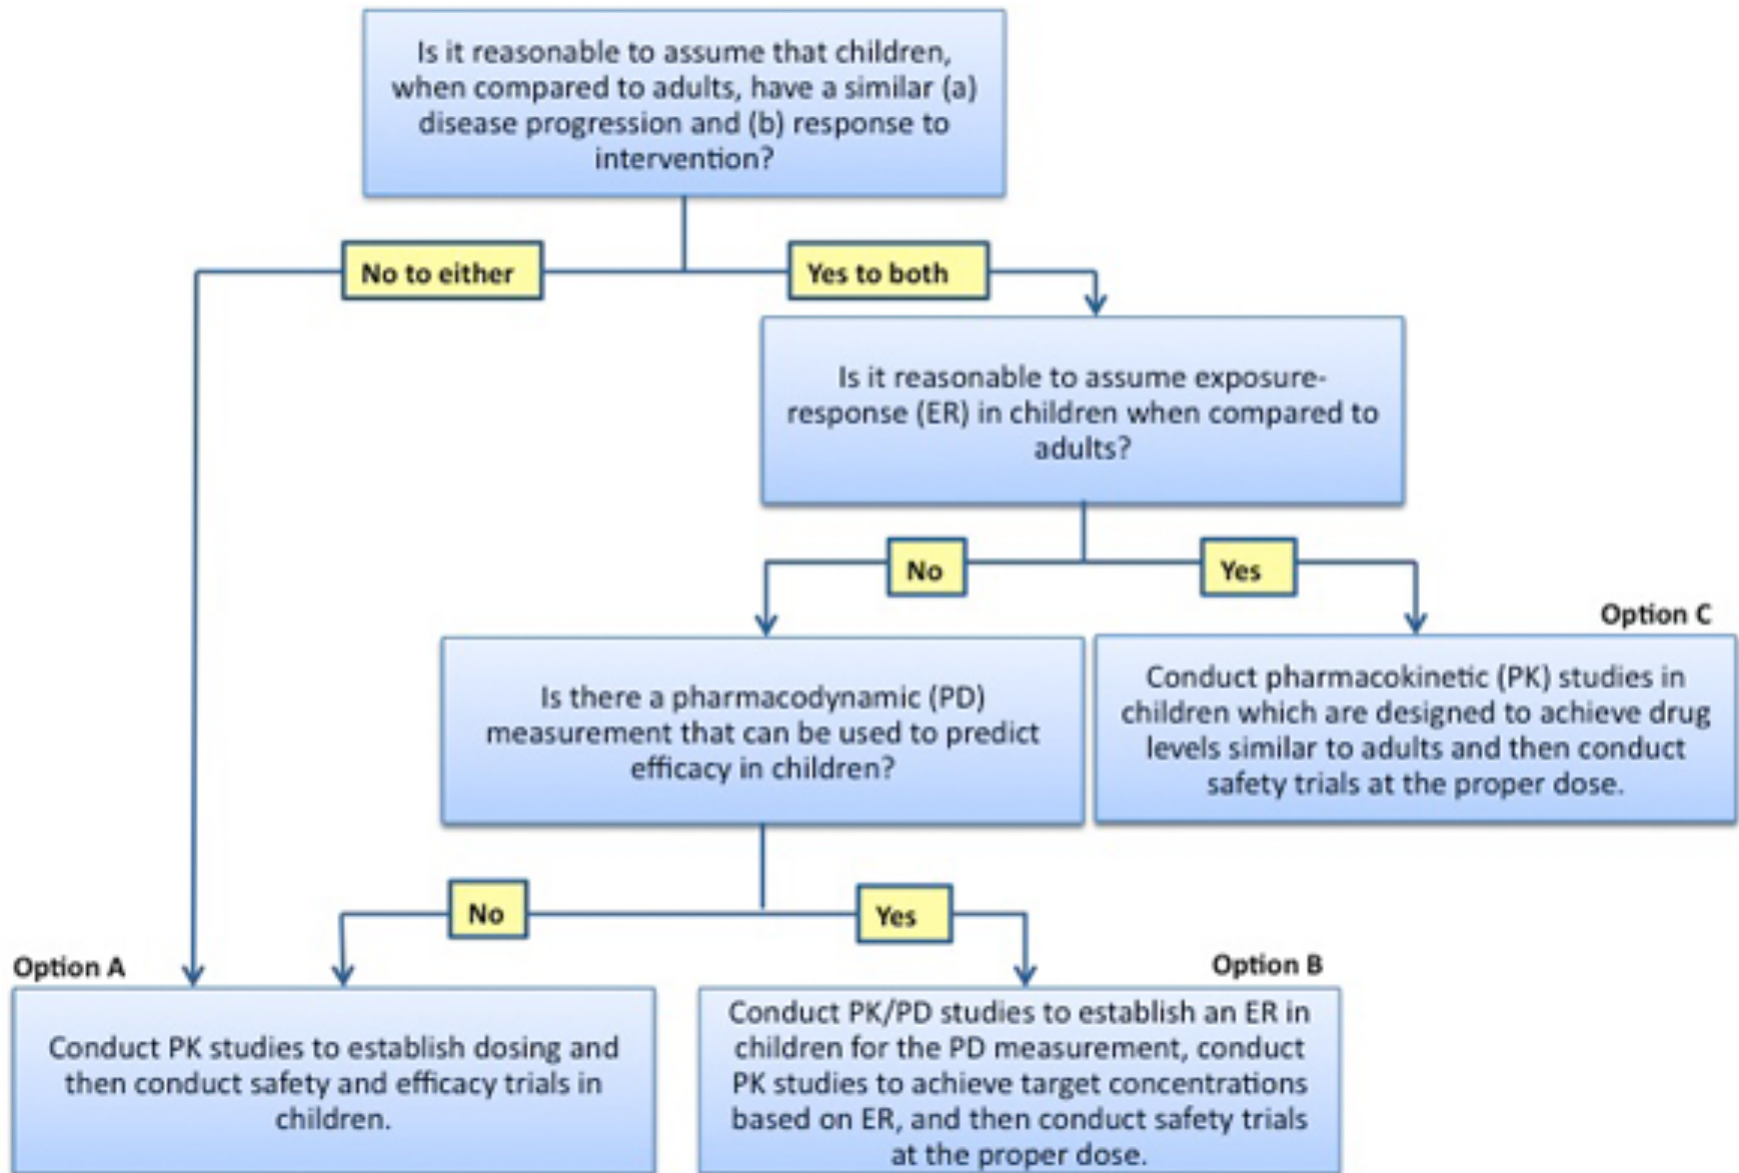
Is it reasonable to assume that children, when compared to adults, have a similar (a) disease progression and (b) response to intervention?

No to either

Yes to both

Is it reasonable to assume exposure-response (ER) in children when compared to adults?

No

Yes

Option C

Is there a pharmacodynamic (PD) measurement that can be used to predict efficacy in children?

Conduct pharmacokinetic (PK) studies in children which are designed to achieve drug levels similar to adults and then conduct safety trials at the proper dose.

No

Yes

Option A

Option B

Conduct PK studies to establish dosing and then conduct safety and efficacy trials in children.

Conduct PK/PD studies to establish an ER in children for the PD measurement, conduct PK studies to achieve target concentrations based on ER, and then conduct safety trials at the proper dose.